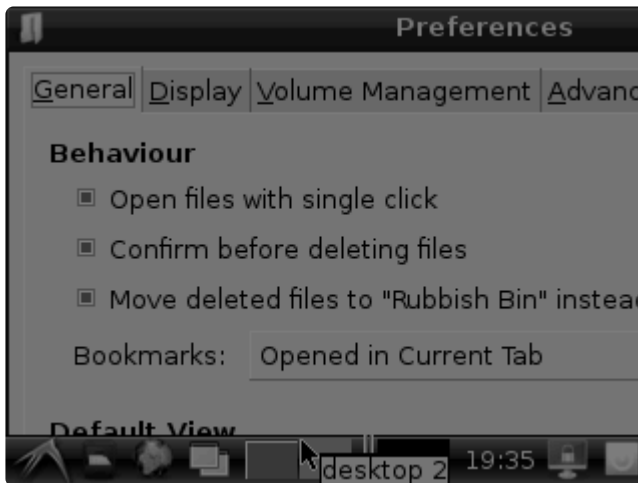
Preferences

General | Display | Volume Management | Advanc

Behaviour

Open files with single click

Confirm before deleting files

Move deleted files to "Rubbish Bin" insteac

Bookmarks: Opened in Current Tab

Default View

desktop 2 19:35